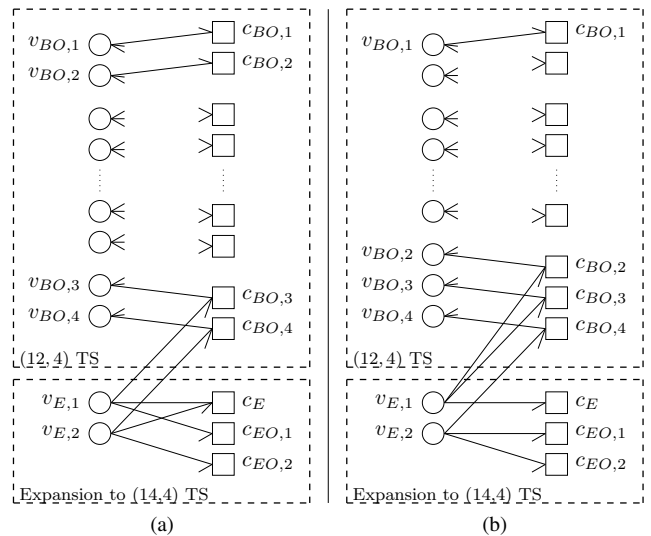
$v_{BO,1}$
$c_{BO,1}$
$v_{BO,2}$
$c_{BO,2}$
$v_{BO,3}$
$c_{BO,3}$
$v_{BO,4}$
$c_{BO,4}$
$(12,4)$ TS
$v_{E,1}$
$c_E$
$v_{E,2}$
$c_{EO,1}$
$c_{EO,2}$
Expansion to (14,4) TS
(a)

$v_{BO,1}$
$c_{BO,1}$
$v_{BO,2}$
$c_{BO,2}$
$v_{BO,3}$
$c_{BO,3}$
$v_{BO,4}$
$c_{BO,4}$
$(12,4)$ TS
$v_{E,1}$
$c_E$
$v_{E,2}$
$c_{EO,1}$
$c_{EO,2}$
Expansion to (14,4) TS
(b)